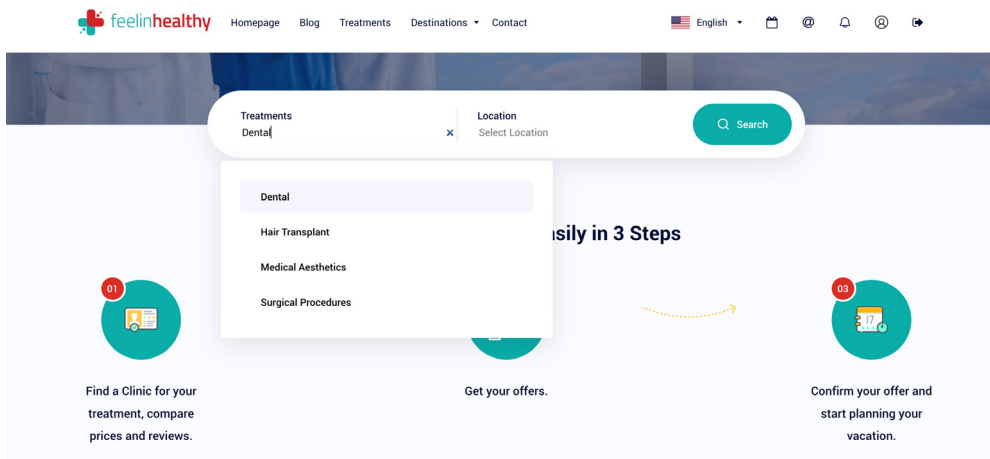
feelinhealthy Homepage Blog Treatments Destinations Contact English

Treatments
Dental

Location
Select Location

Search

Dental
Hair Transplant
Medical Aesthetics
Surgical Procedures

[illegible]sily in 3 Steps

01

Find a Clinic for your treatment, compare prices and reviews.

Get your offers.

03

17

Confirm your offer and start planning your vacation.